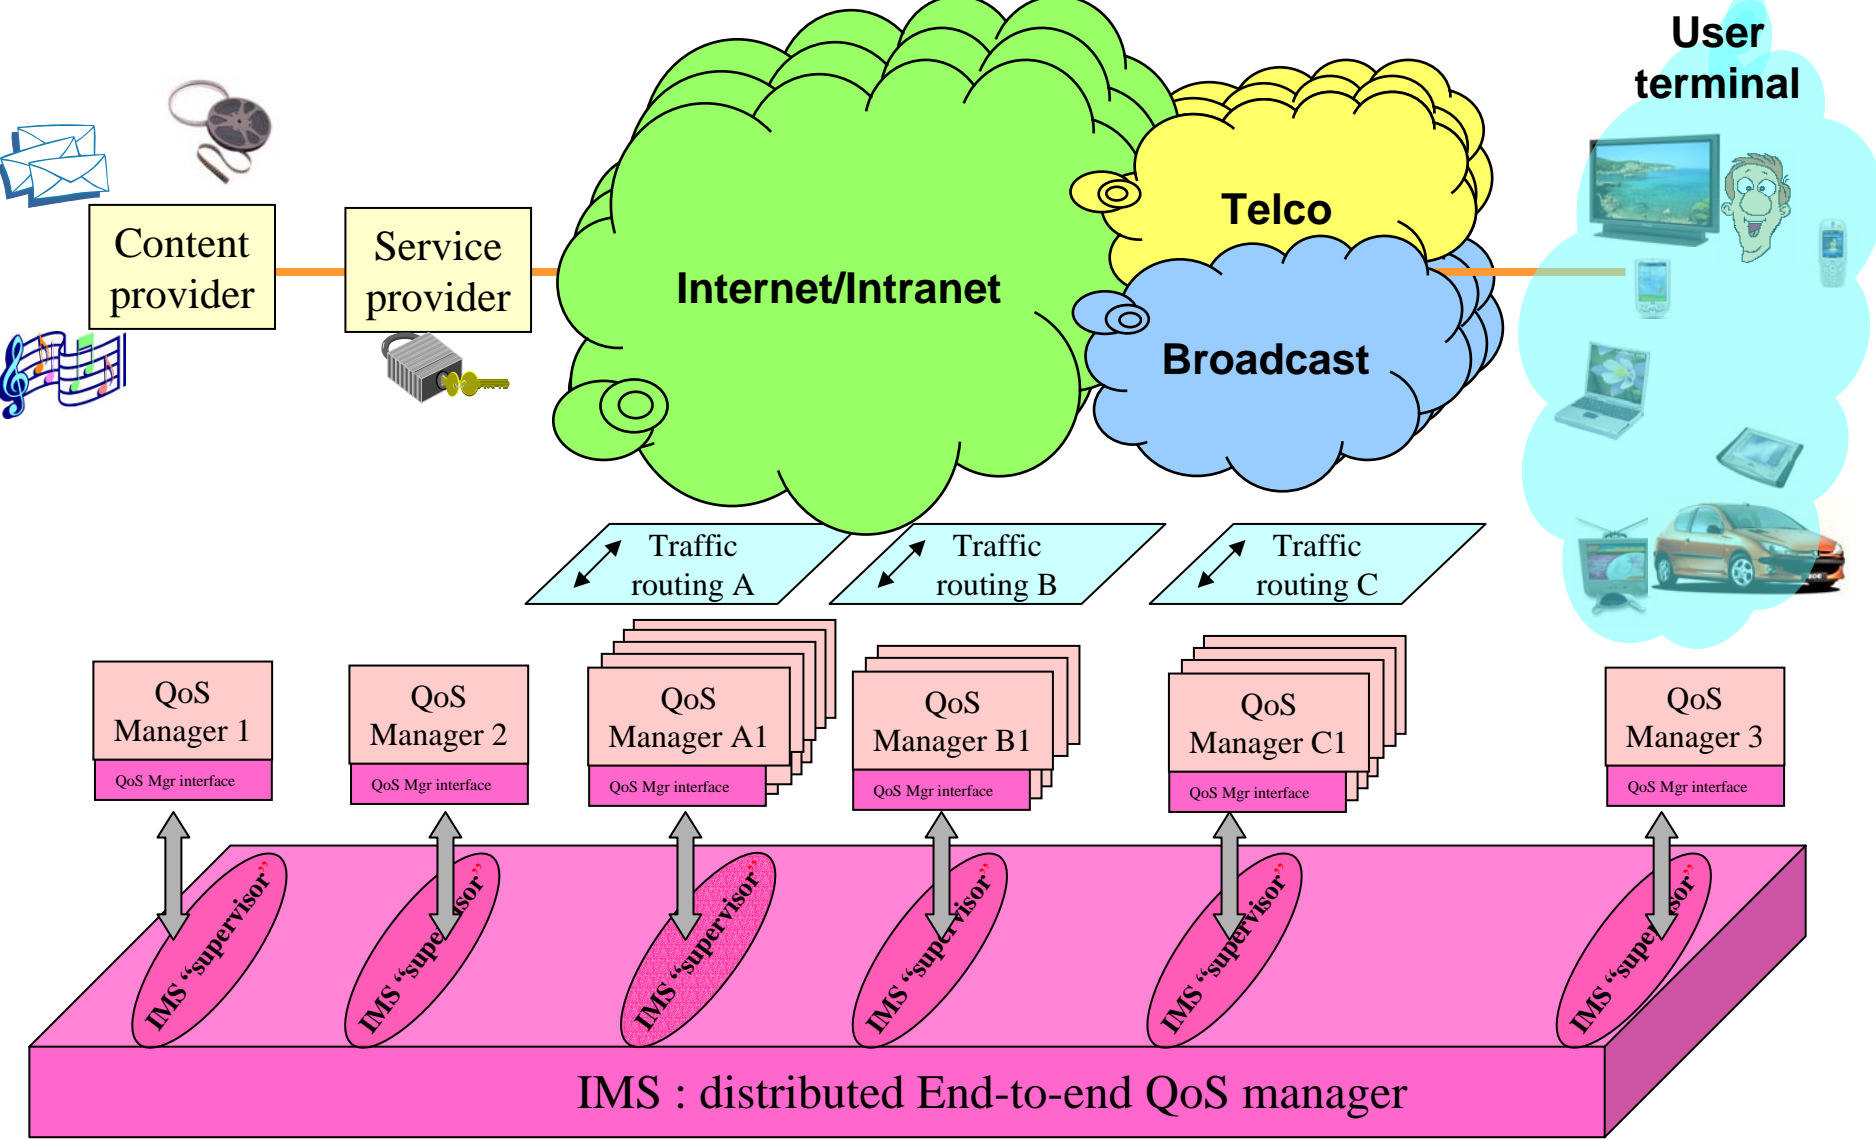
User terminal

Content provider

Service provider

Internet/Intranet

Telco

Broadcast

Traffic routing A

Traffic routing B

Traffic routing C

QoS Manager 1
QoS Mgr interface

QoS Manager 2
QoS Mgr interface

QoS Manager A1
QoS Mgr interface

QoS Manager B1
QoS Mgr interface

QoS Manager C1
QoS Mgr interface

QoS Manager 3
QoS Mgr interface

IMS “supervisor”

IMS “supe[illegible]isor”

IMS “supervisor”

IMS “super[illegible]visor”

IMS “supervisor”

IMS “supe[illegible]sor”

IMS : distributed End-to-end QoS manager